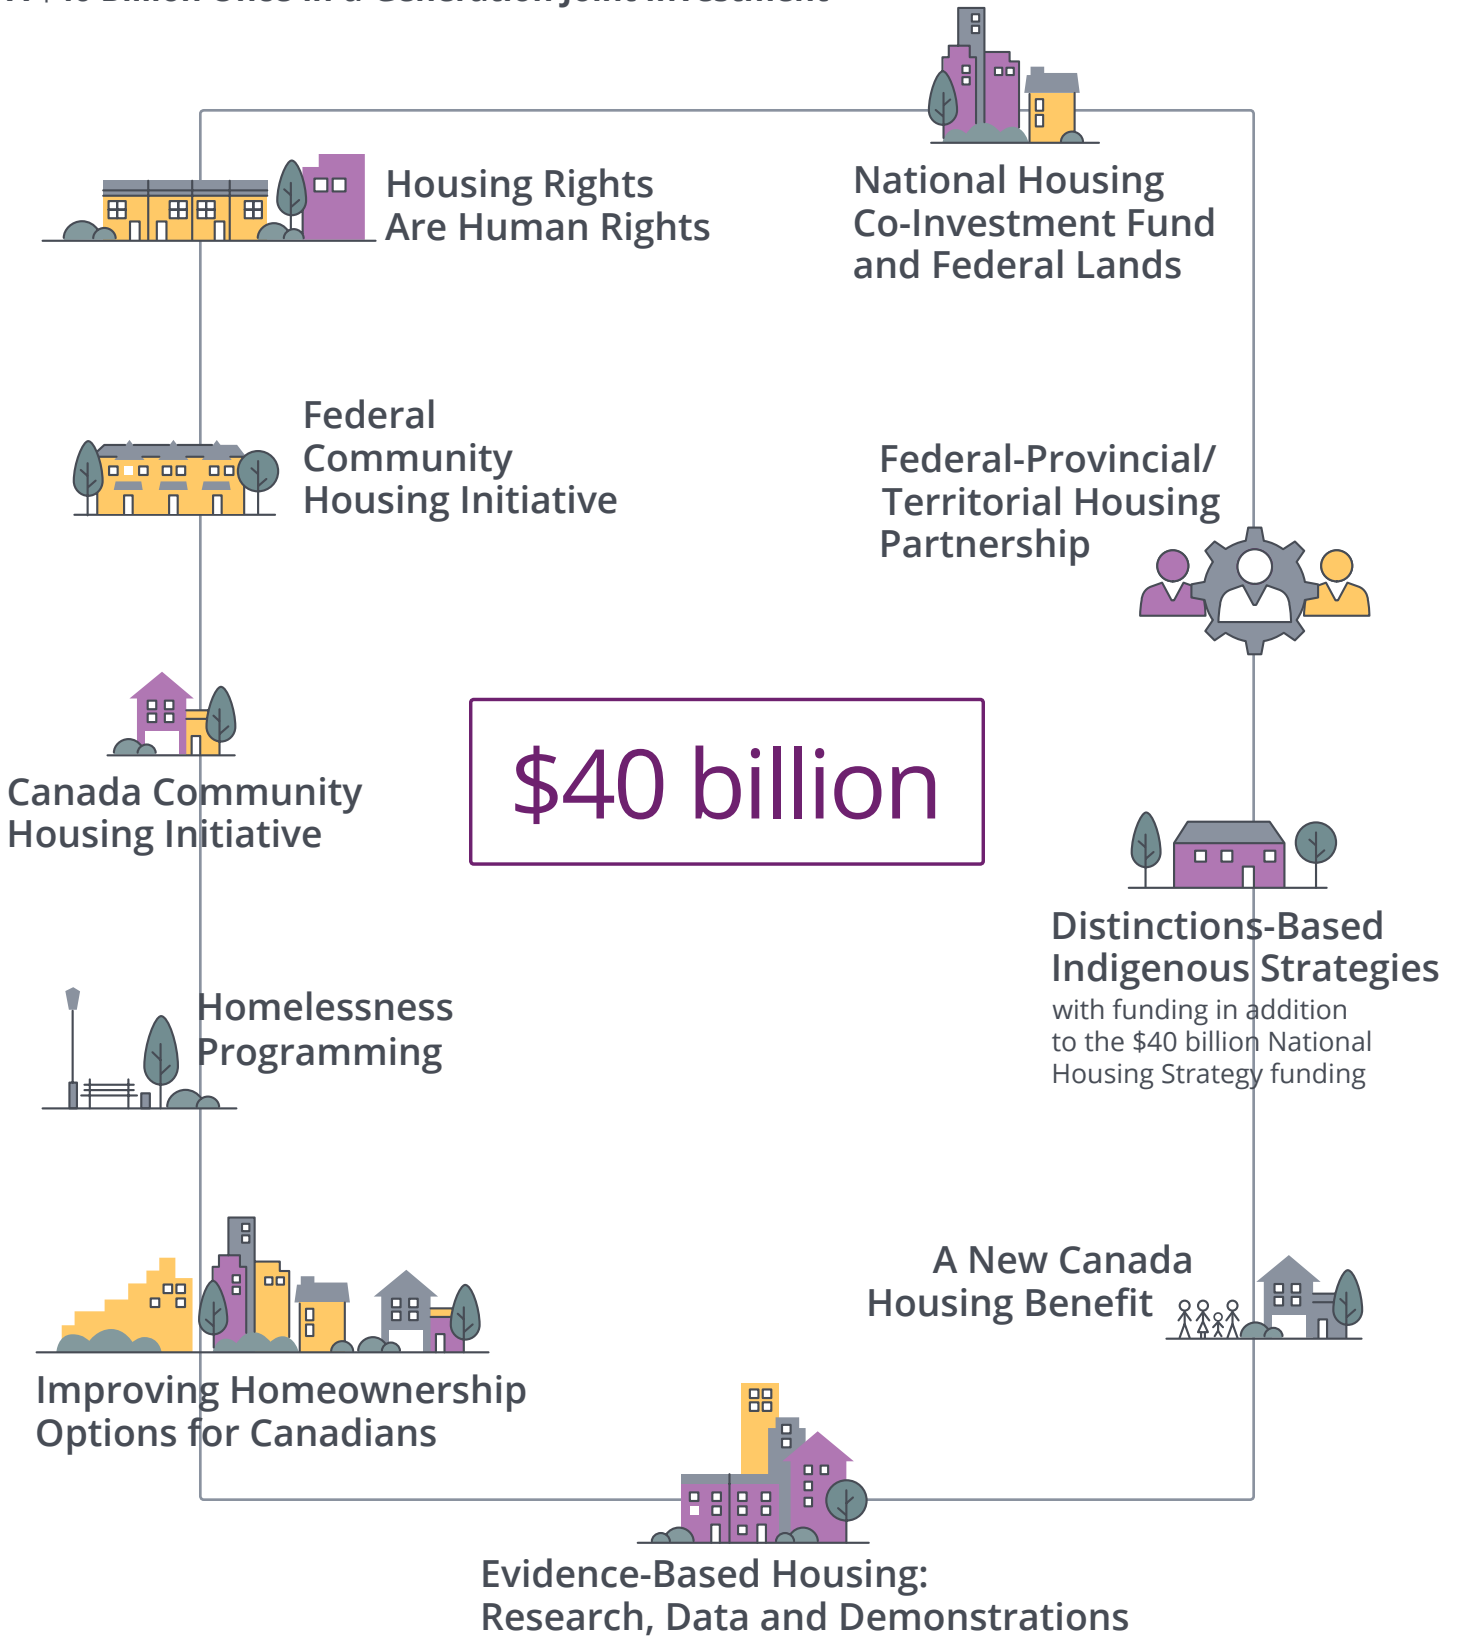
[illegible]

Housing Rights Are Human Rights

National Housing Co-Investment Fund and Federal Lands

Federal Community Housing Initiative

Federal-Provincial/ Territorial Housing Partnership

Canada Community Housing Initiative

$40 billion

Distinctions-Based Indigenous Strategies
with funding in addition to the $40 billion National Housing Strategy funding

Homelessness Programming

A New Canada Housing Benefit

Improving Homeownership Options for Canadians

Evidence-Based Housing: Research, Data and Demonstrations